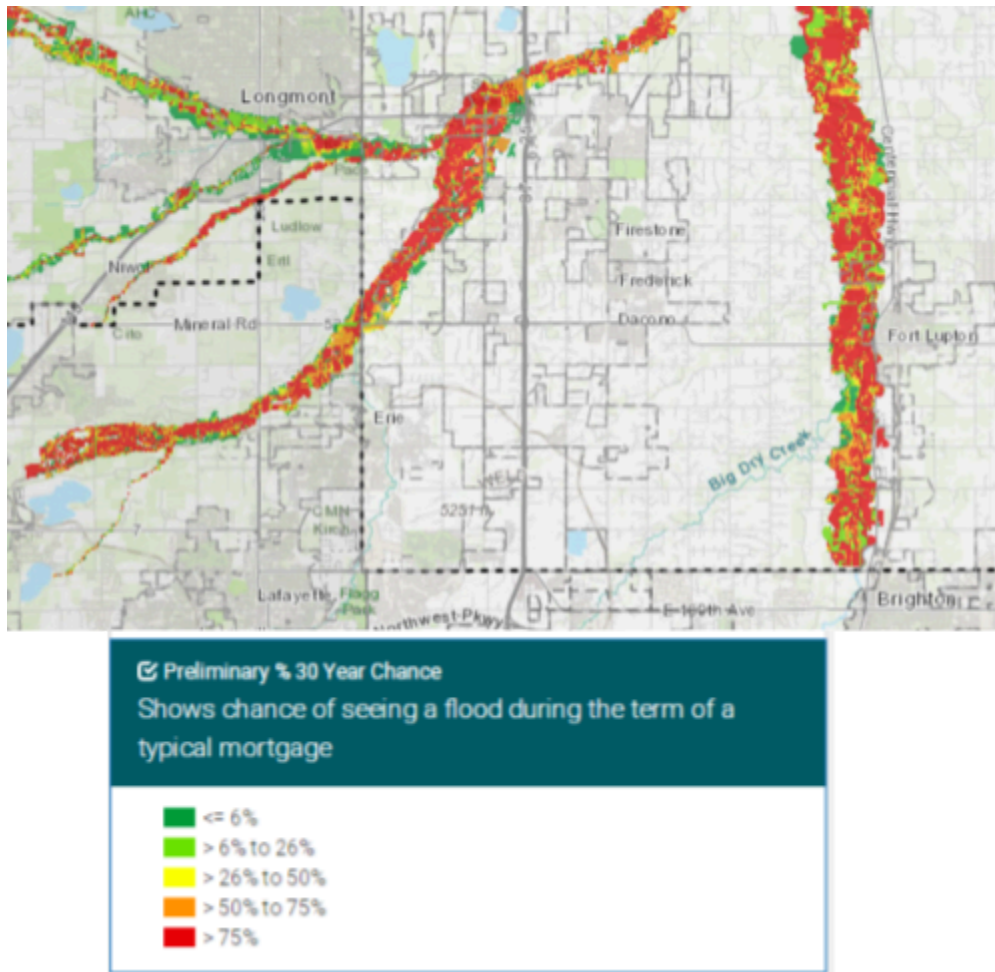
AHC

Longmont

Park

Ludlow

Ertl

Niwot

Firestone

Frederick

Mineral Rd

Dacono

Fort Lupton

Erie

Big Dry Creek

5251 ft

Kincaid

Lafayette

Flagg Park

Northwest Pkwy

E 160th Ave

Brighton

Preliminary % 30 Year Chance

Shows chance of seeing a flood during the term of a typical mortgage

<= 6%
> 6% to 26%
> 26% to 50%
> 50% to 75%
> 75%